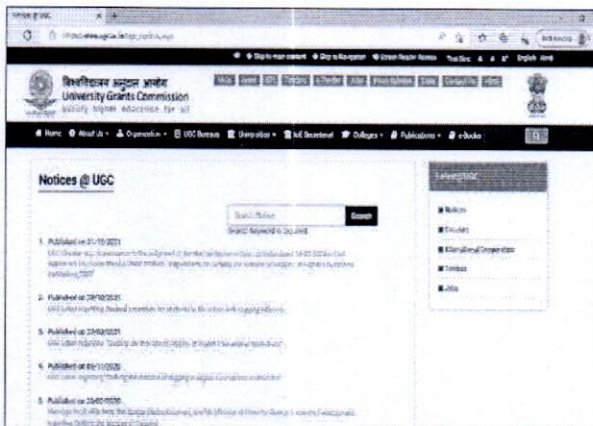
Notices @ UGC × +

https://www.ugc.ac.in/ugc_notices.aspx

Skip to main content  Skip to Navigation  Screen Reader Access  Text Size A A A  English हिंदी

विश्वविद्यालय अनुदान आयोग
University Grants Commission
quality higher education for all

Home  About Us  Organization  UGC Bureaus  Universities  HE E-Content  Colleges  Publications  e-Books

Notices @ UGC

Search Notices  Search
(Search Keyword is required)

1. Published on 01/11/2021
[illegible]

2. Published on 29/10/2021
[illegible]

3. Published on 27/10/2021
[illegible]

4. Published on 01/11/2020
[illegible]

5. Published on 25/09/2020
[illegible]

Featured@UGC
Notices
Circulars
International Cooperation
Tenders
Jobs